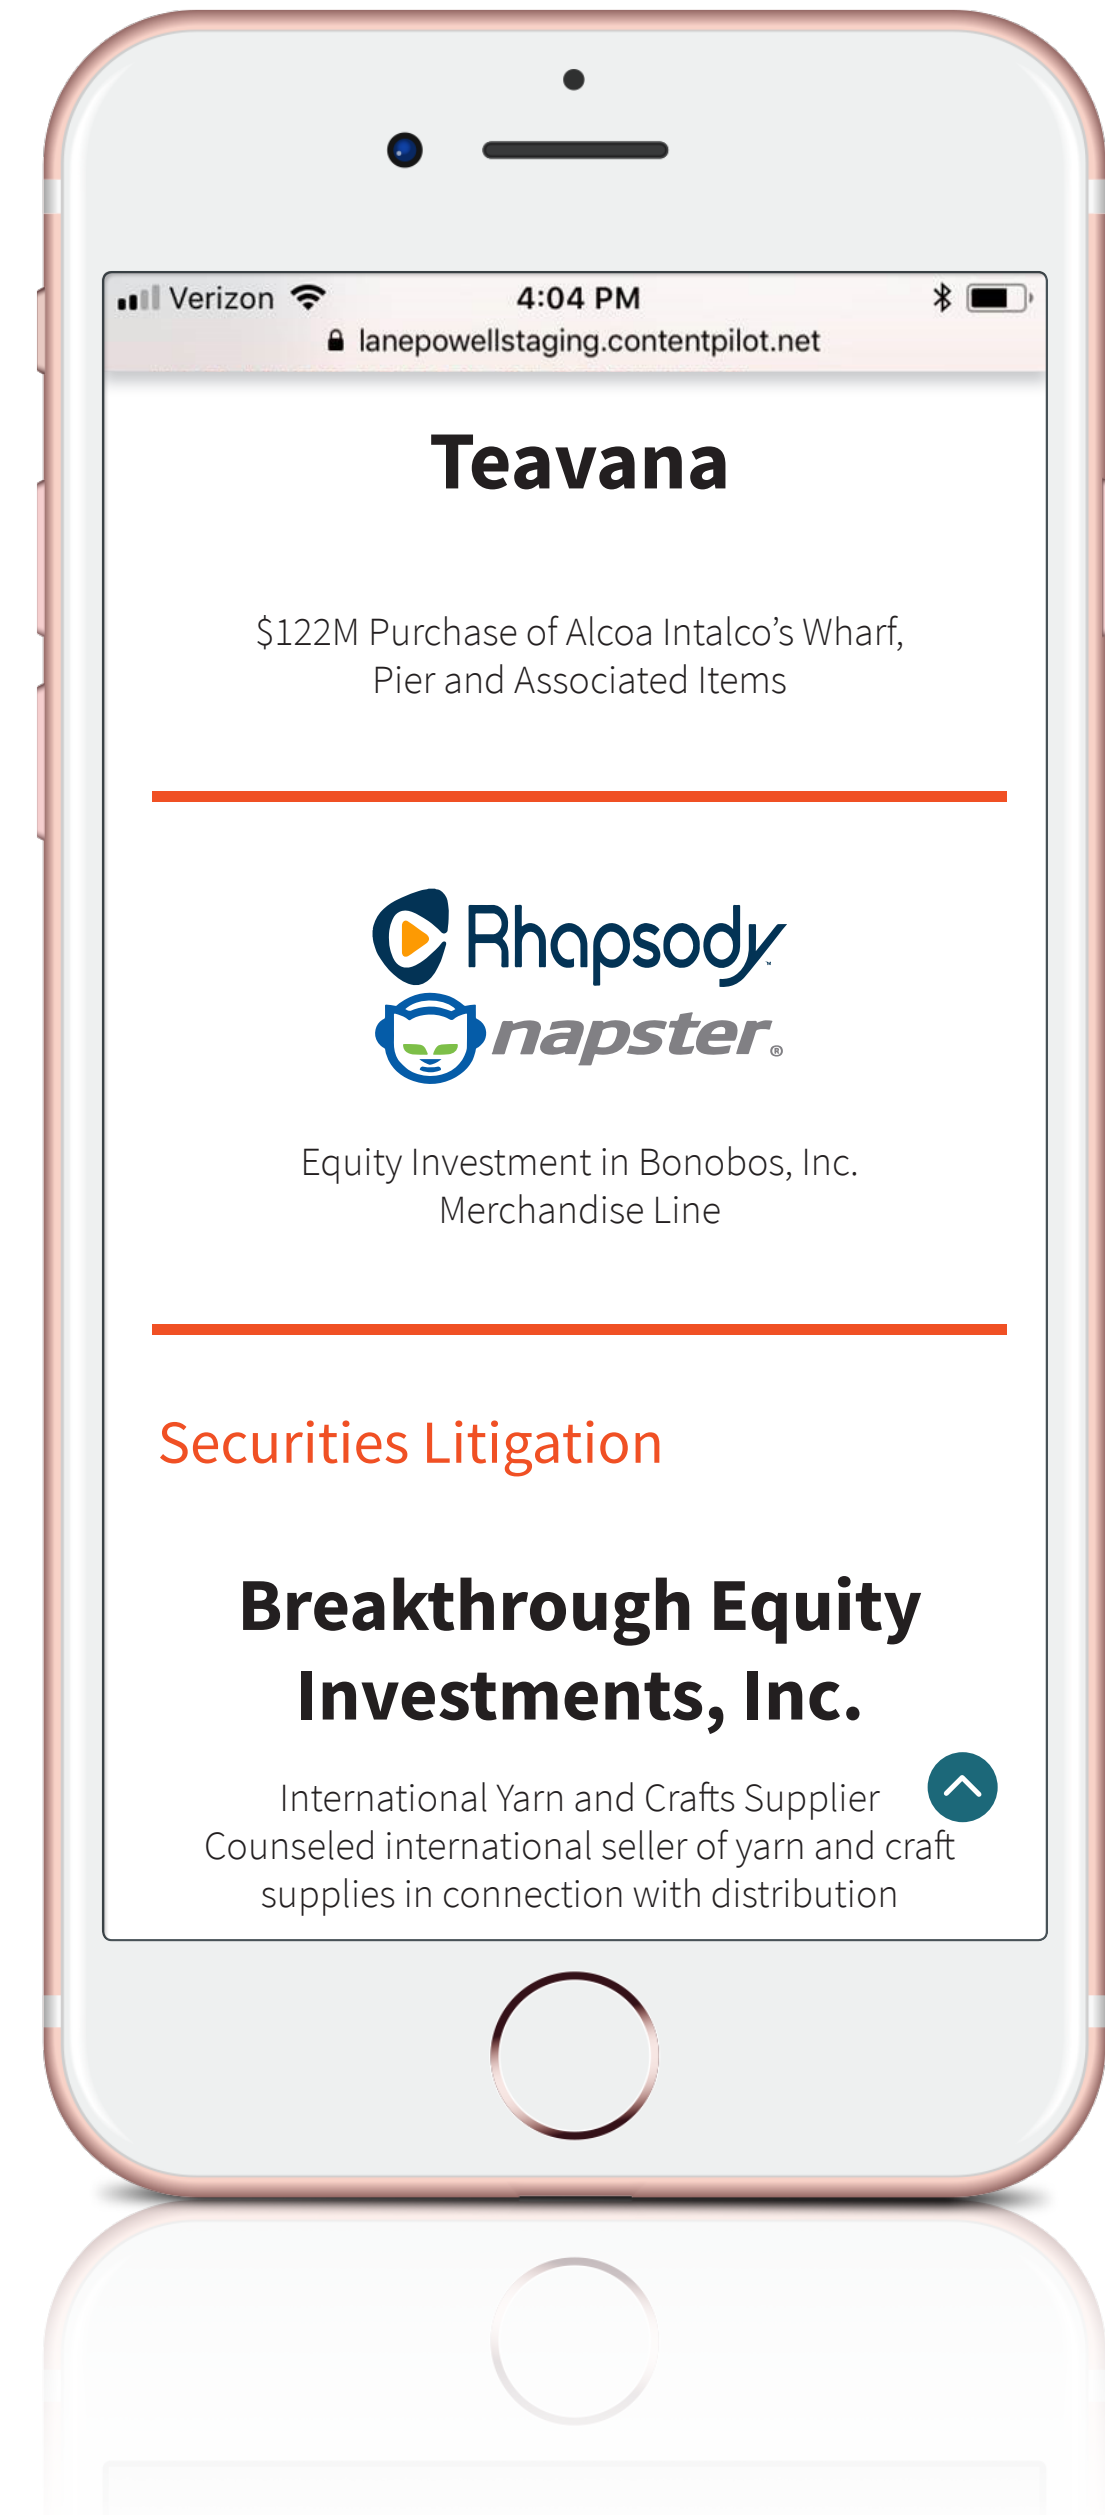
Verizon 4:04 PM
lanepowellstaging.contentpilot.net

Teavana

$122M Purchase of Alcoa Intalco's Wharf, Pier and Associated Items

Rhapsody
napster®

Equity Investment in Bonobos, Inc. Merchandise Line

Securities Litigation

Breakthrough Equity Investments, Inc.

International Yarn and Crafts Supplier
Counseled international seller of yarn and craft supplies in connection with distribution